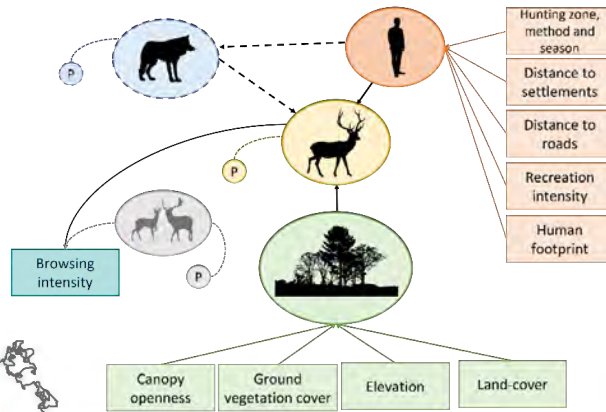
P

Hunting zone, method and season

Distance to settlements

Distance to roads

P

Recreation intensity

Human footprint

Browsing intensity

P

Canopy openness

Ground vegetation cover

Elevation

Land-cover